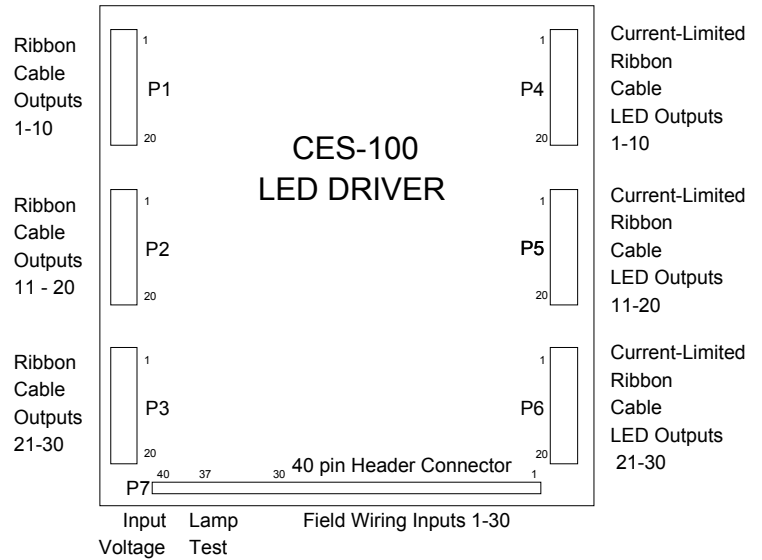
Ribbon Cable Outputs 1-10

1
P1
20

CES-100
LED DRIVER

1
P4
20

Current-Limited Ribbon Cable LED Outputs 1-10

Ribbon Cable Outputs 11 - 20

1
P2
20

1
P5
20

Current-Limited Ribbon Cable LED Outputs 11-20

Ribbon Cable Outputs 21-30

1
P3
20

1
P6
20

Current-Limited Ribbon Cable LED Outputs 21-30

40 37 30 40 pin Header Connector 1
P7

Input Voltage
Lamp Test
Field Wiring Inputs 1-30